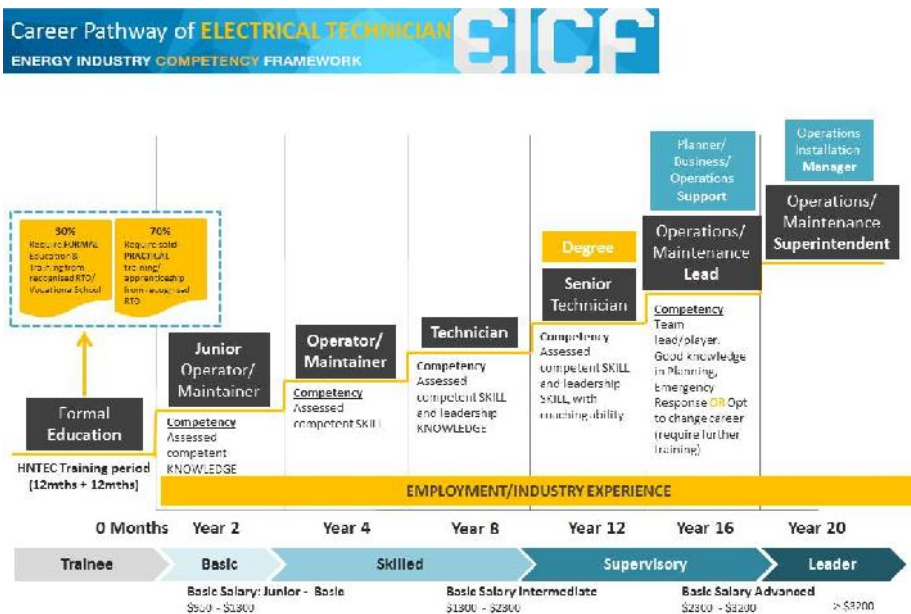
Career Pathway of ELECTRICAL TECHNICIAN
ENERGY INDUSTRY COMPETENCY FRAMEWORK
EICF

30% Require FORMAL Education & training from recognised RTO/ Vocational School

70% Require solid PRACTICAL training/ apprenticeship from recognised RTO

Formal Education

HNTEC Training period [12mths + 12mths]

Junior Operator/ Maintainer

Competency Assessed competent KNOWLEDGE

Operator/ Maintainer

Competency Assessed competent SKILL

Technician

Competency Assessed competent SKILL and leadership KNOWLEDGE

Degree

Senior Technician

Competency Assessed competent SKILL and leadership SKILL, with coaching ability

Planner/ Business/ Operations Support

Operations/ Maintenance Lead

Competency Team lead/player. Good knowledge in Planning, Emergency Response OR Opt to change career (require further training)

Operations Installation Manager

Operations/ Maintenance Superintendent

EMPLOYMENT/INDUSTRY EXPERIENCE

0 Months | Year 2 | Year 4 | Year 8 | Year 12 | Year 16 | Year 20

Trainee | Basic | Skilled | Supervisory | Leader

Basic Salary: Junior - Basic $800 - $1300

Basic Salary Intermediate $1300 - $2300

Basic Salary Advanced $2300 - $3200

> $3200